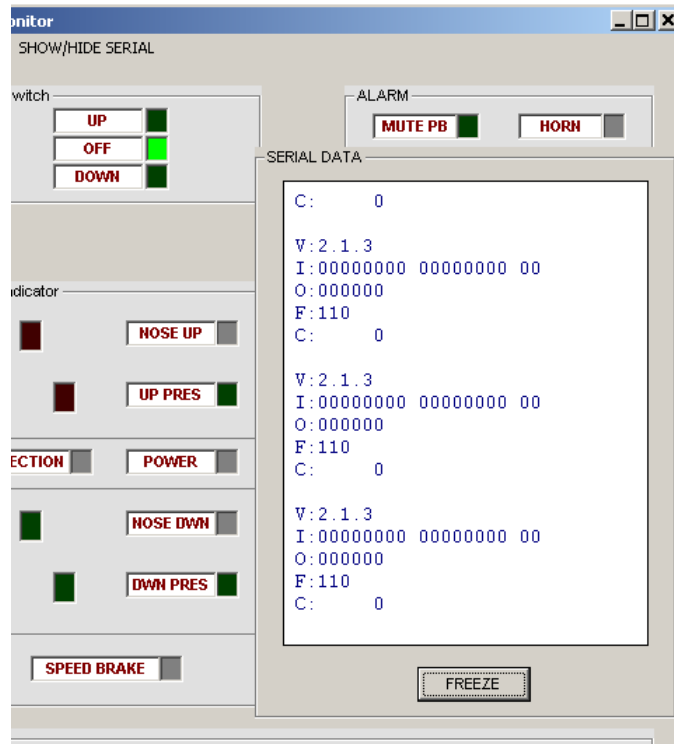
onitor

SHOW/HIDE SERIAL

witch

UP

OFF

DOWN

ALARM

MUTE PB

HORN

SERIAL DATA

C:      0

V:2.1.3
I:00000000 00000000 00
O:000000
F:110
C:      0

V:2.1.3
I:00000000 00000000 00
O:000000
F:110
C:      0

V:2.1.3
I:00000000 00000000 00
O:000000
F:110
C:      0

FREEZE

dicator

NOSE UP

UP PRES

ECTION

POWER

NOSE DWN

DWN PRES

SPEED BRAKE